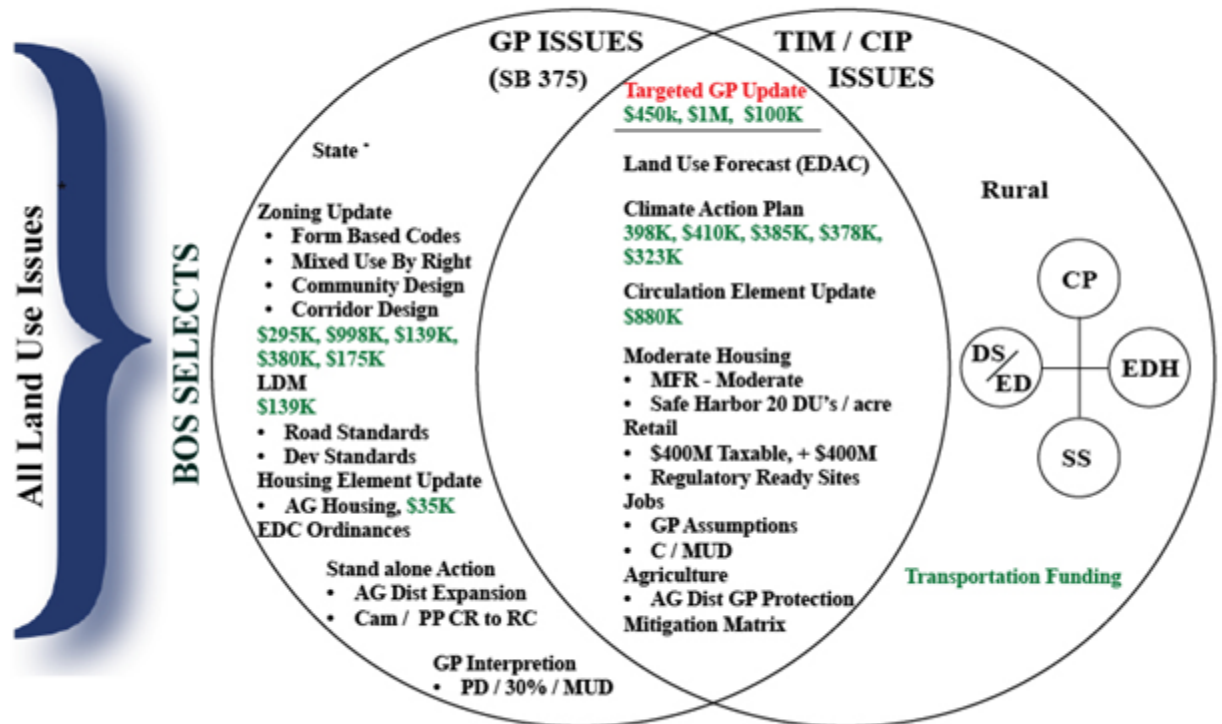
All Land Use Issues

BOS SELECTS

GP ISSUES
(SB 375)

TIM / CIP
ISSUES

Targeted GP Update
\$450k, \$1M, \$100K

State *

Zoning Update
• Form Based Codes
• Mixed Use By Right
• Community Design
• Corridor Design
\$295K, \$998K, \$139K, \$380K, \$175K
LDM
\$139K
• Road Standards
• Dev Standards
Housing Element Update
• AG Housing, \$35K
EDC Ordinances

Stand alone Action
• AG Dist Expansion
• Cam / PP CR to RC

GP Interpretion
• PD / 30% / MUD

Land Use Forecast (EDAC)

Climate Action Plan
398K, \$410K, \$385K, \$378K, \$323K

Circulation Element Update
\$880K

Moderate Housing
• MFR - Moderate
• Safe Harbor 20 DU's / acre
Retail
• \$400M Taxable, + \$400M
• Regulatory Ready Sites
Jobs
• GP Assumptions
• C / MUD
Agriculture
• AG Dist GP Protection
Mitigation Matrix

Rural

CP
DS/ED
EDH
SS

Transportation Funding